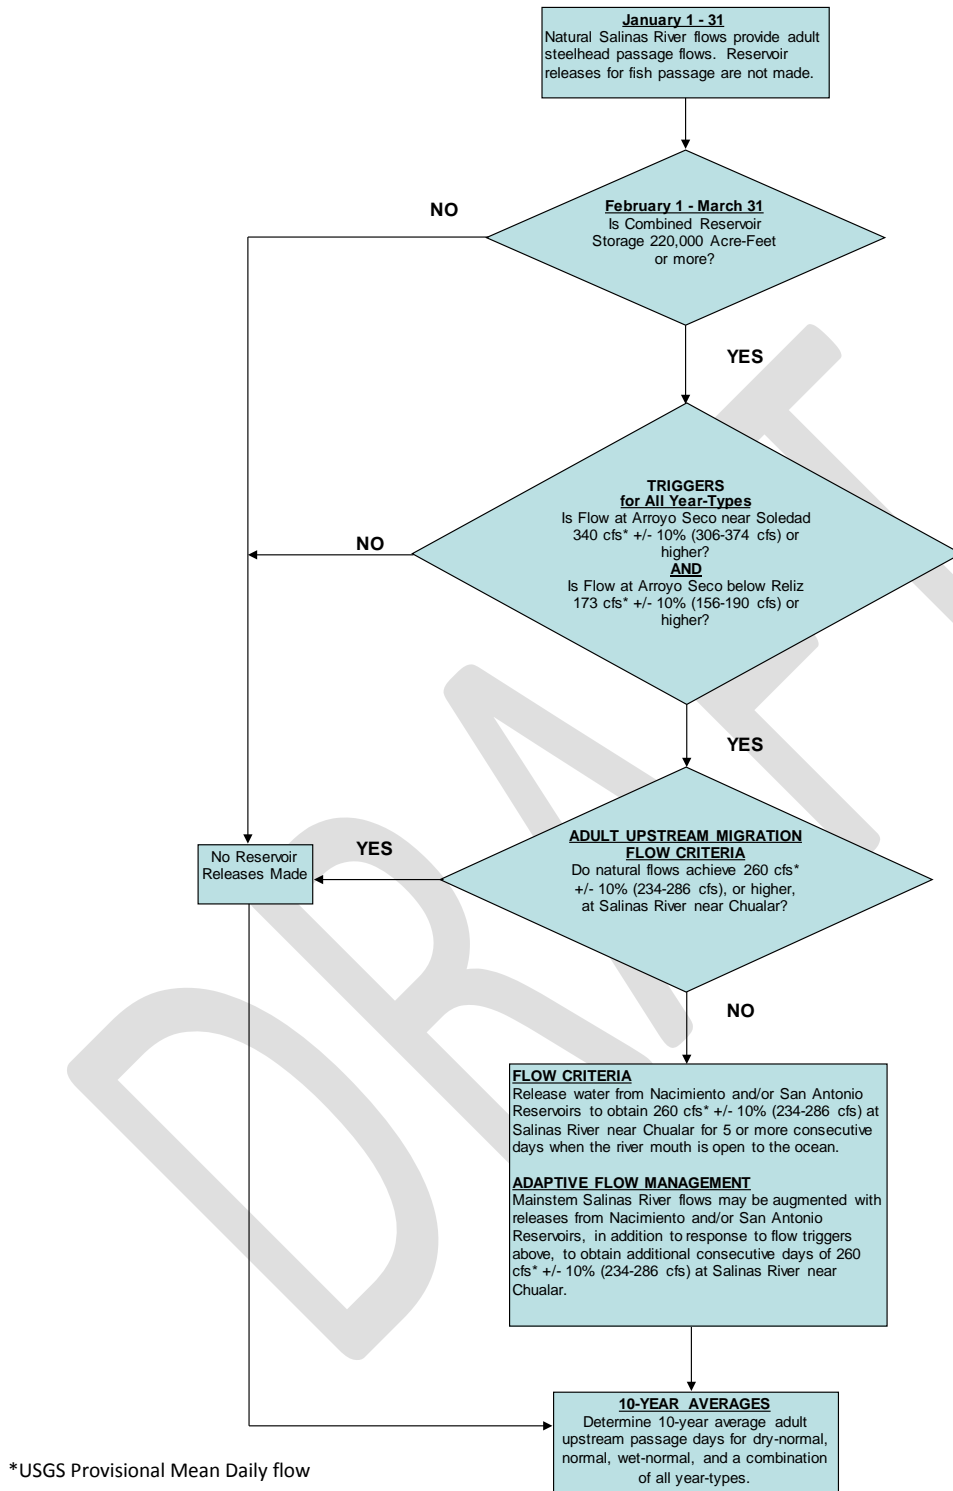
January 1 - 31
Natural Salinas River flows provide adult steelhead passage flows. Reservoir releases for fish passage are not made.

NO

February 1 - March 31
Is Combined Reservoir Storage 220,000 Acre-Feet or more?

YES

TRIGGERS
for All Year-Types
Is Flow at Arroyo Seco near Soledad 340 cfs* +/- 10% (306-374 cfs) or higher?
AND
Is Flow at Arroyo Seco below Reliz 173 cfs* +/- 10% (156-190 cfs) or higher?

NO

YES

No Reservoir Releases Made

YES

ADULT UPSTREAM MIGRATION FLOW CRITERIA
Do natural flows achieve 260 cfs* +/- 10% (234-286 cfs), or higher, at Salinas River near Chualar?

NO

FLOW CRITERIA
Release water from Nacimiento and/or San Antonio Reservoirs to obtain 260 cfs* +/- 10% (234-286 cfs) at Salinas River near Chualar for 5 or more consecutive days when the river mouth is open to the ocean.

ADAPTIVE FLOW MANAGEMENT
Mainstem Salinas River flows may be augmented with releases from Nacimiento and/or San Antonio Reservoirs, in addition to response to flow triggers above, to obtain additional consecutive days of 260 cfs* +/- 10% (234-286 cfs) at Salinas River near Chualar.

10-YEAR AVERAGES
Determine 10-year average adult upstream passage days for dry-normal, normal, wet-normal, and a combination of all year-types.

*USGS Provisional Mean Daily flow

DRAFT